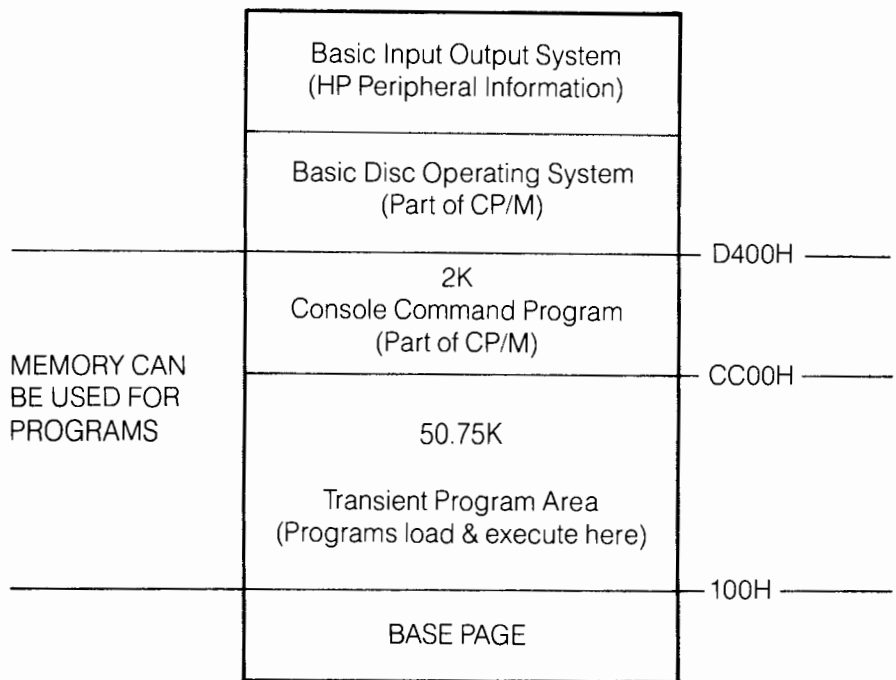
Basic Input Output System
(HP Peripheral Information)

Basic Disc Operating System
(Part of CP/M)

D400H

2K
Console Command Program
(Part of CP/M)

MEMORY CAN BE USED FOR PROGRAMS

CC00H

50.75K

Transient Program Area
(Programs load & execute here)

100H

BASE PAGE